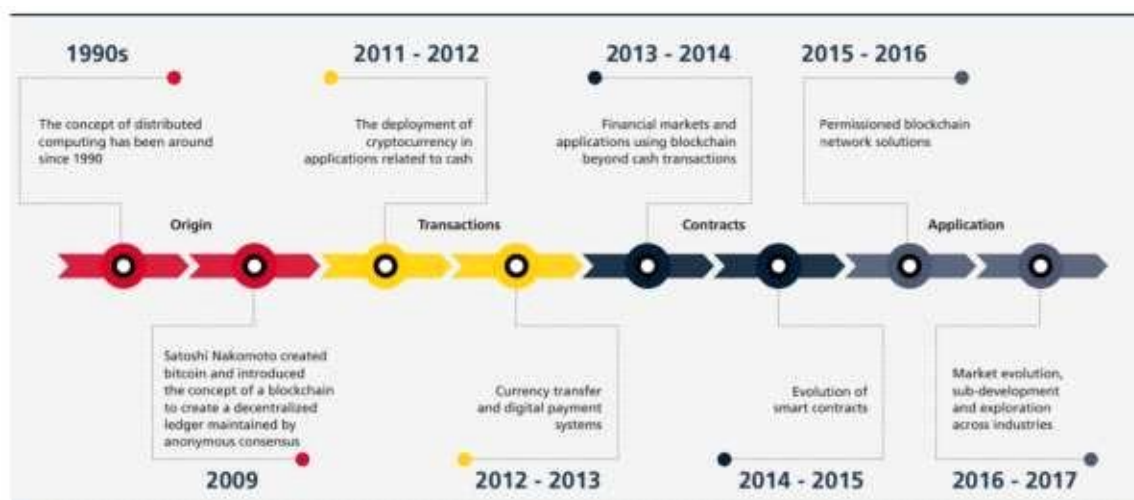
1990s

The concept of distributed computing has been around since 1990

2011 - 2012

The deployment of cryptocurrency in applications related to cash

2013 - 2014

Financial markets and applications using blockchain beyond cash transactions

2015 - 2016

Permissioned blockchain network solutions

Origin

Transactions

Contracts

Application

Satoshi Nakomoto created bitcoin and introduced the concept of a blockchain to create a decentralized ledger maintained by anonymous consensus

2009

Currency transfer and digital payment systems

2012 - 2013

Evolution of smart contracts

2014 - 2015

Market evolution, sub-development and exploration across industries

2016 - 2017